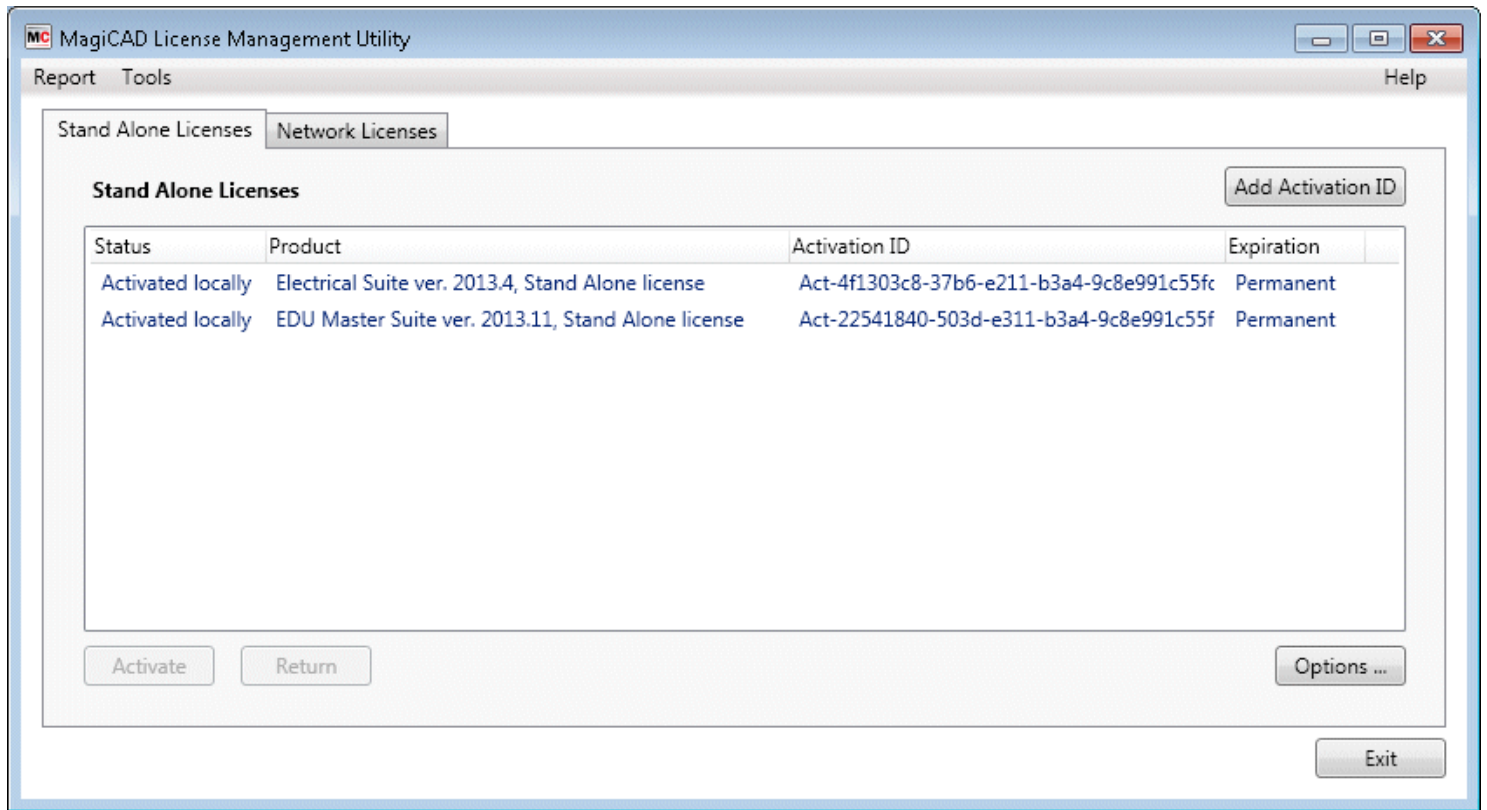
MC MagiCAD License Management Utility

Report Tools Help

Stand Alone Licenses | Network Licenses

Stand Alone Licenses

Add Activation ID

| Status | Product | Activation ID | Expiration |
|---|---|---|---|
| Activated locally | Electrical Suite ver. 2013.4, Stand Alone license | Act-4f1303c8-37b6-e211-b3a4-9c8e991c55fc | Permanent |
| Activated locally | EDU Master Suite ver. 2013.11, Stand Alone license | Act-22541840-503d-e311-b3a4-9c8e991c55f | Permanent |

Activate Return Options ...

Exit